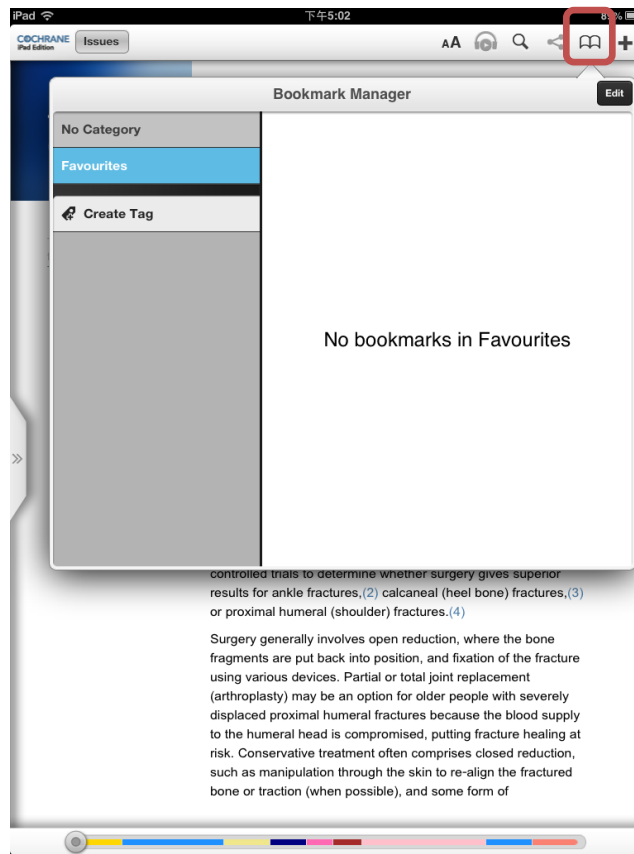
iPad 下午5:02 8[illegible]%

COCHRANE iPad Edition Issues

AA

Bookmark Manager

Edit

No Category

Favourites

Create Tag

No bookmarks in Favourites

controlled trials to determine whether surgery gives superior results for ankle fractures,(2) calcaneal (heel bone) fractures,(3) or proximal humeral (shoulder) fractures.(4)

Surgery generally involves open reduction, where the bone fragments are put back into position, and fixation of the fracture using various devices. Partial or total joint replacement (arthroplasty) may be an option for older people with severely displaced proximal humeral fractures because the blood supply to the humeral head is compromised, putting fracture healing at risk. Conservative treatment often comprises closed reduction, such as manipulation through the skin to re-align the fractured bone or traction (when possible), and some form of